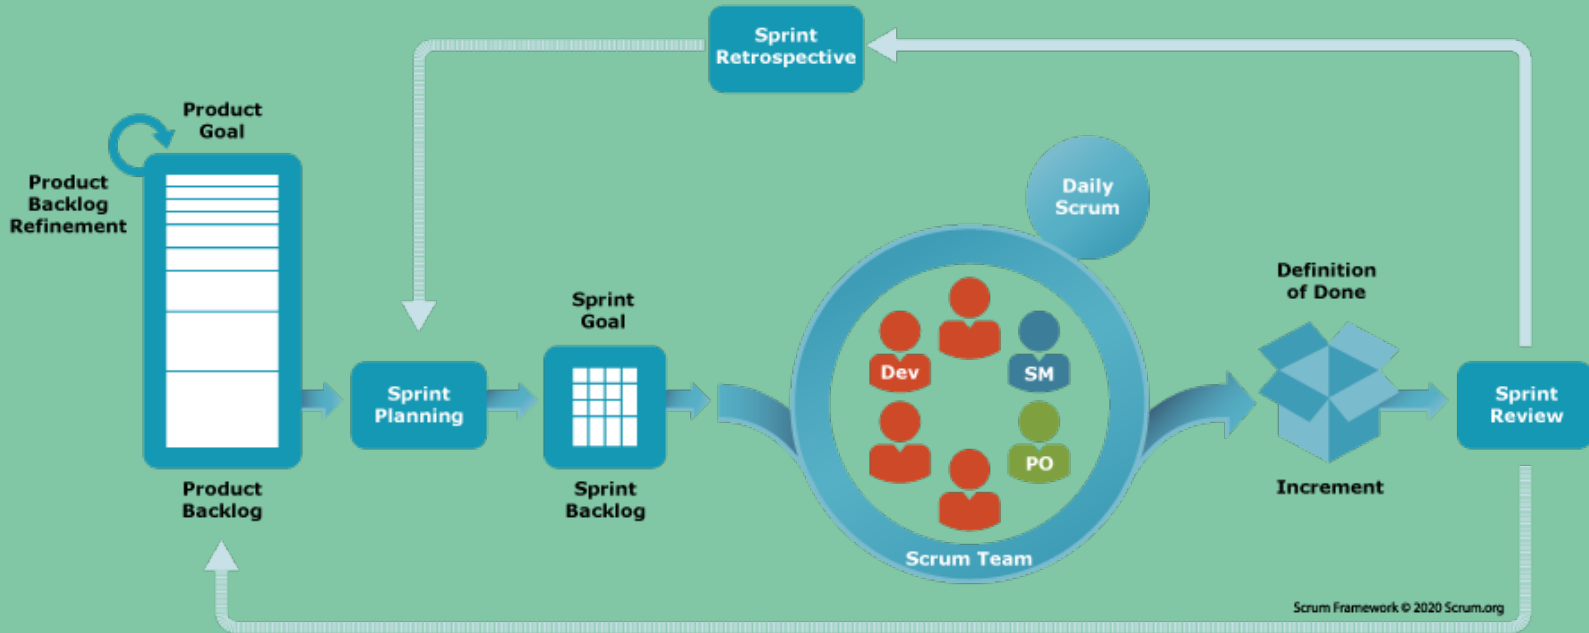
Sprint Retrospective

Product Goal

Product Backlog Refinement

Daily Scrum

Definition of Done

Sprint Goal

Dev

SM

PO

Sprint Planning

Sprint Review

Product Backlog

Sprint Backlog

Increment

Scrum Team

Scrum Framework © 2020 Scrum.org